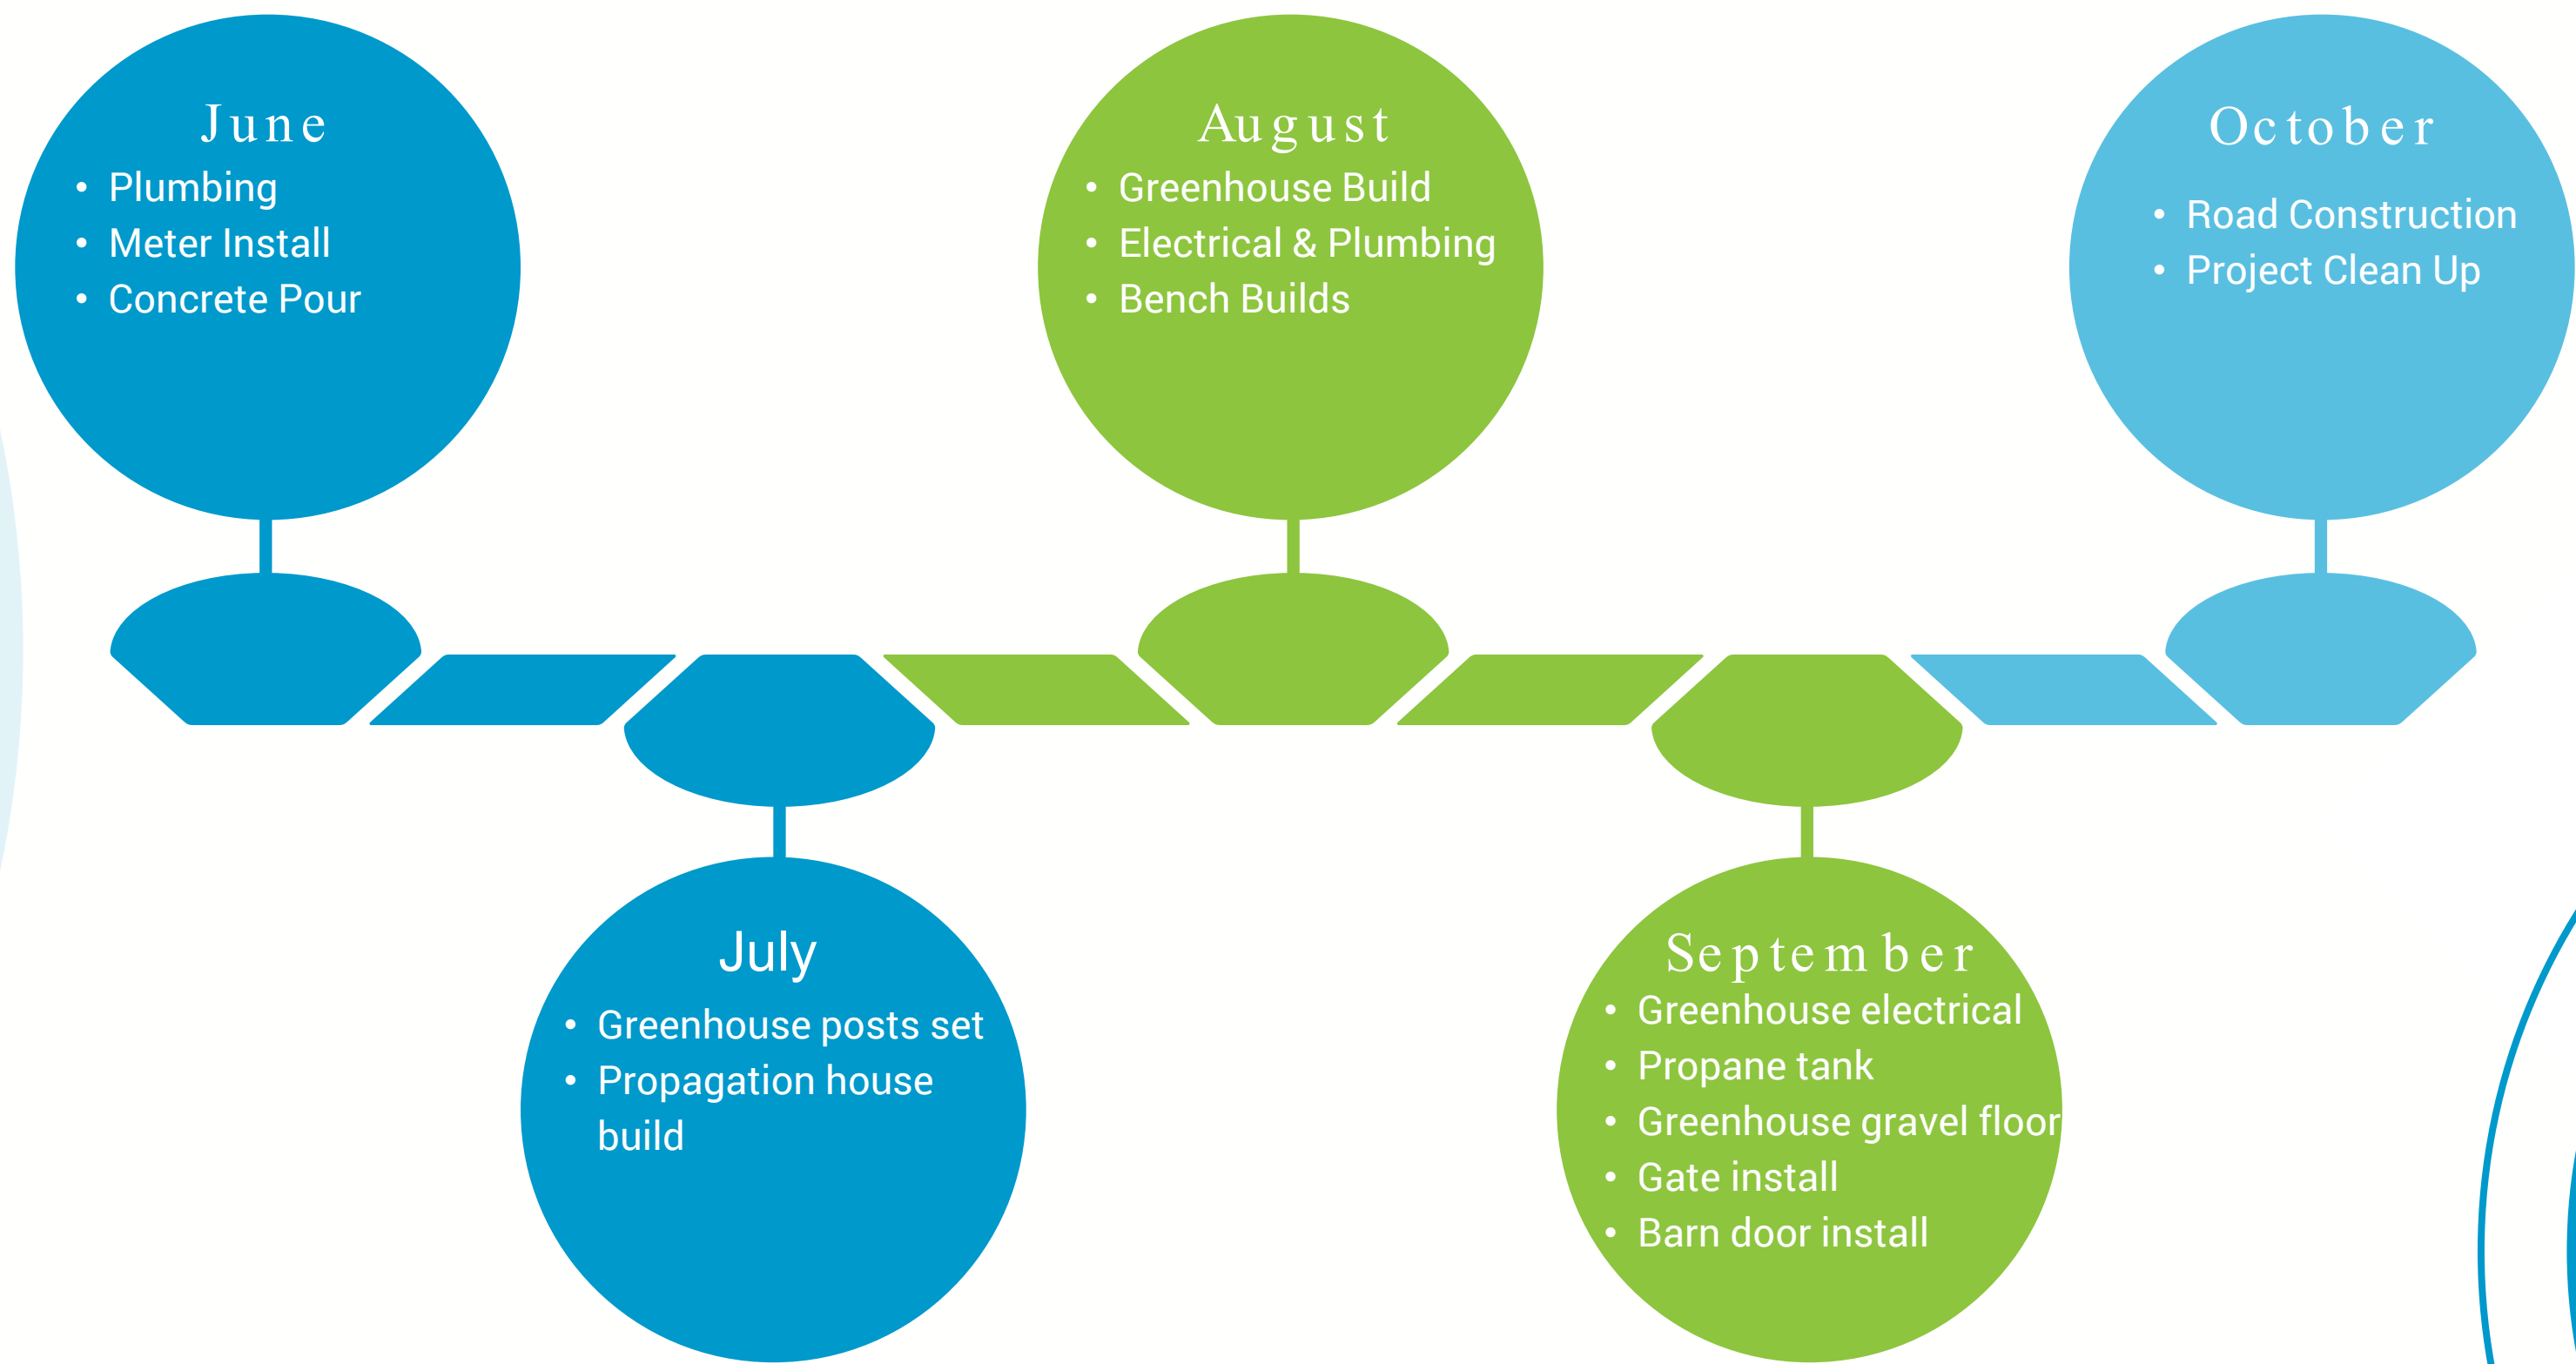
June
- Plumbing
- Meter Install
- Concrete Pour

August
- Greenhouse Build
- Electrical & Plumbing
- Bench Builds

October
- Road Construction
- Project Clean Up

July
- Greenhouse posts set
- Propagation house build

September
- Greenhouse electrical
- Propane tank
- Greenhouse gravel floor
- Gate install
- Barn door install